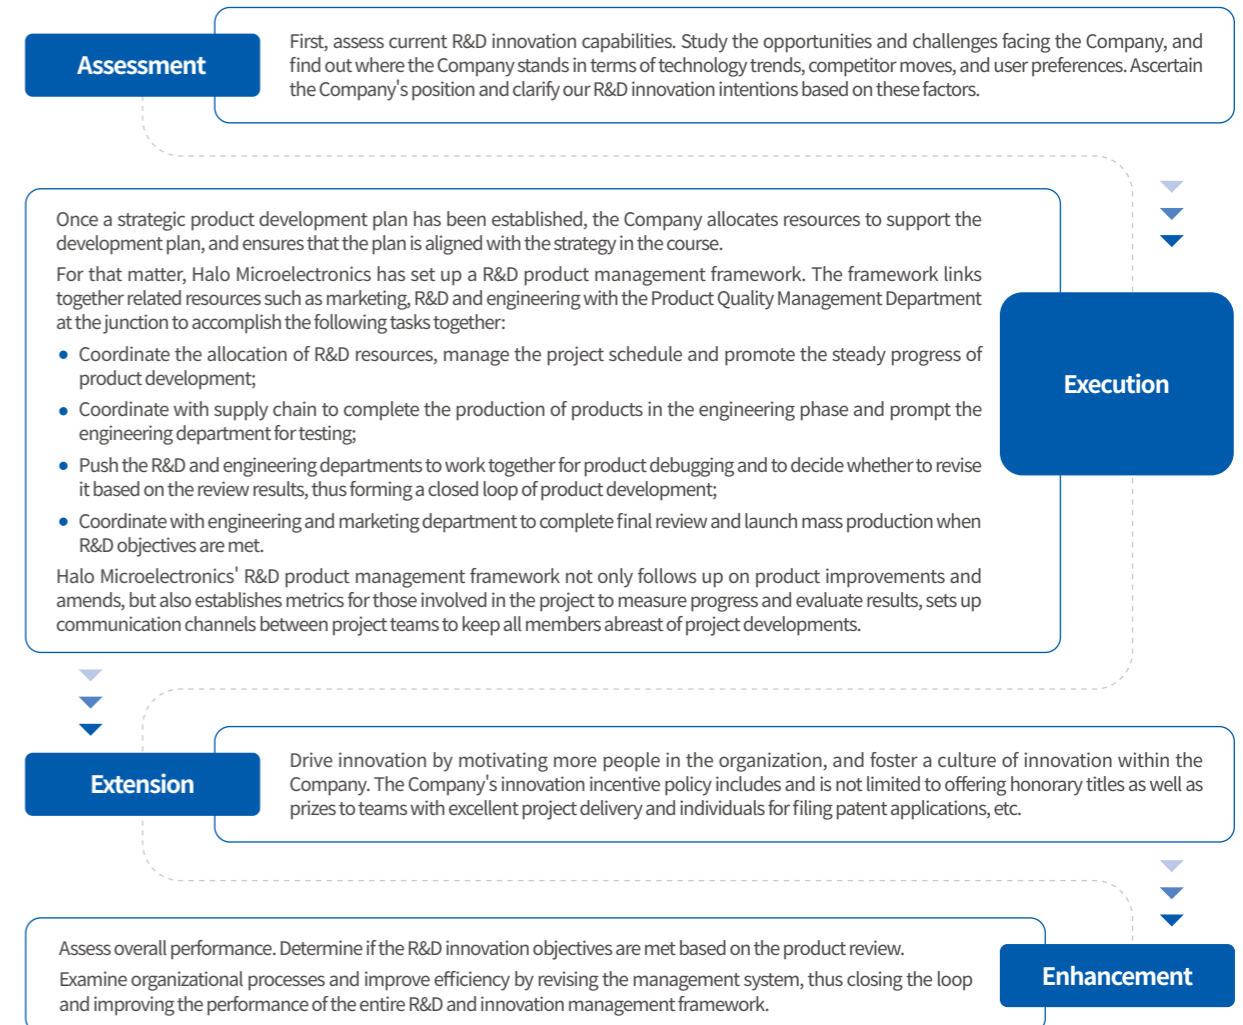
Assessment

First, assess current R&D innovation capabilities. Study the opportunities and challenges facing the Company, and find out where the Company stands in terms of technology trends, competitor moves, and user preferences. Ascertain the Company's position and clarify our R&D innovation intentions based on these factors.

Once a strategic product development plan has been established, the Company allocates resources to support the development plan, and ensures that the plan is aligned with the strategy in the course.

For that matter, Halo Microelectronics has set up a R&D product management framework. The framework links together related resources such as marketing, R&D and engineering with the Product Quality Management Department at the junction to accomplish the following tasks together:

- Coordinate the allocation of R&D resources, manage the project schedule and promote the steady progress of product development;
- Coordinate with supply chain to complete the production of products in the engineering phase and prompt the engineering department for testing;
- Push the R&D and engineering departments to work together for product debugging and to decide whether to revise it based on the review results, thus forming a closed loop of product development;
- Coordinate with engineering and marketing department to complete final review and launch mass production when R&D objectives are met.

Halo Microelectronics' R&D product management framework not only follows up on product improvements and amends, but also establishes metrics for those involved in the project to measure progress and evaluate results, sets up communication channels between project teams to keep all members abreast of project developments.

Execution

Extension

Drive innovation by motivating more people in the organization, and foster a culture of innovation within the Company. The Company's innovation incentive policy includes and is not limited to offering honorary titles as well as prizes to teams with excellent project delivery and individuals for filing patent applications, etc.

Assess overall performance. Determine if the R&D innovation objectives are met based on the product review.

Examine organizational processes and improve efficiency by revising the management system, thus closing the loop and improving the performance of the entire R&D and innovation management framework.

Enhancement